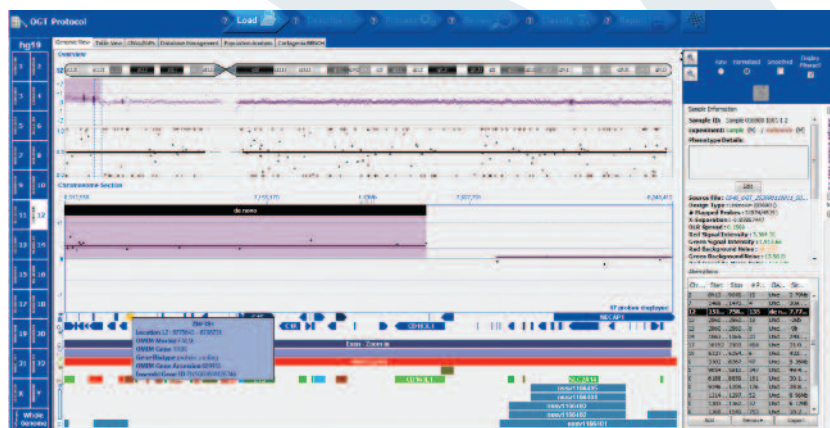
OGT Protocol

Load

hg19

1 2
3 4
5 6
7 8
9 10
11 12
13 14
15 16
17 18
19 20
21 22
X Y
Whole Genome

Genomic View | Table View | CNVs/LOHs | Database Management | Population Analysis | CytoGenomics

Overview

12

Chromosome Section

de novo

ENO2

CD163L1

NECAP1

Exon - Zoom in

Raw | Normalised | Smoothed | Display Filtered

Sample Information

Sample ID:

Experiment: Sample (M) / reference (M)

Phenotype Details:

Edit

Aberrations

Add | Remove | Export